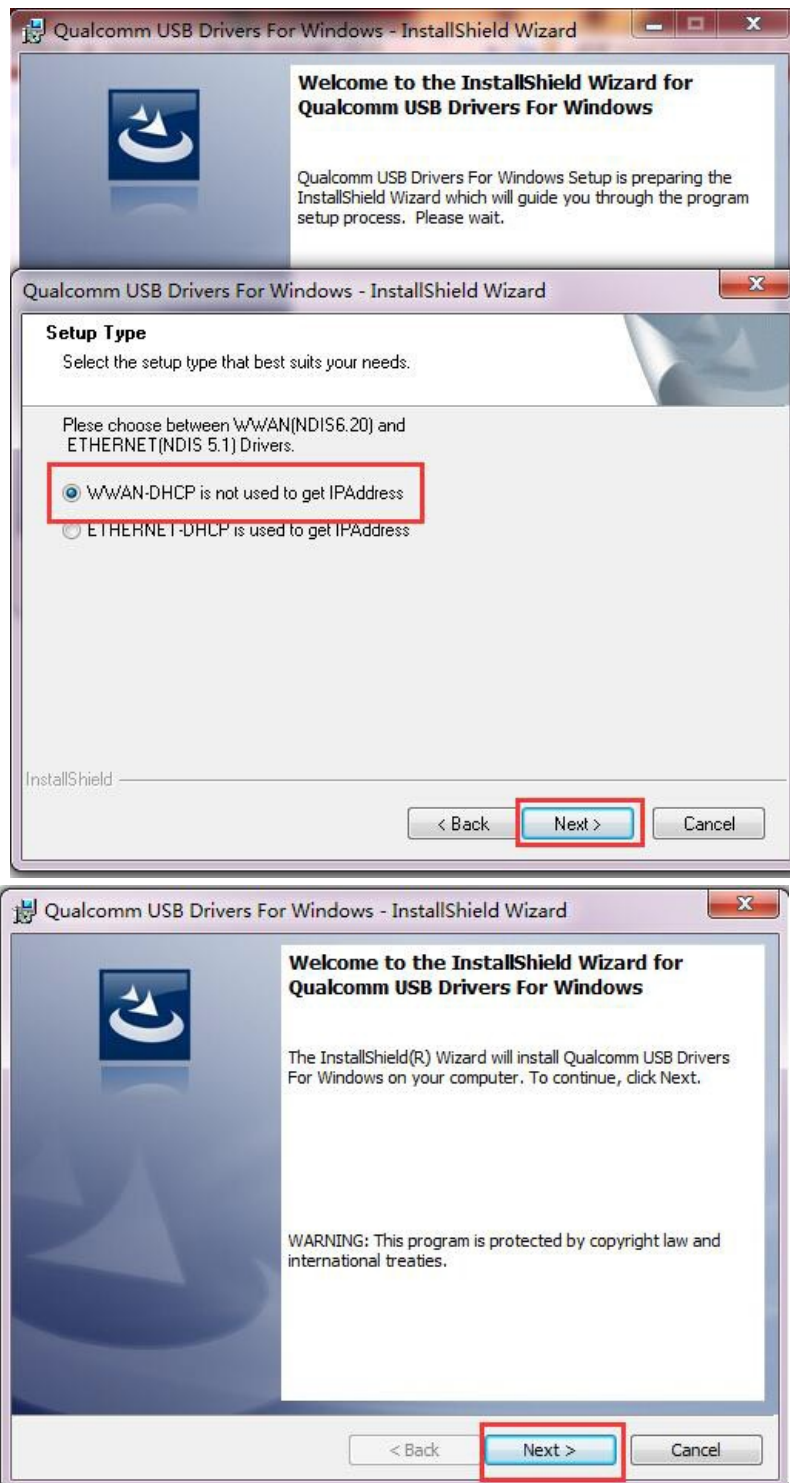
Qualcomm USB Drivers For Windows - InstallShield Wizard

Welcome to the InstallShield Wizard for Qualcomm USB Drivers For Windows

Qualcomm USB Drivers For Windows Setup is preparing the InstallShield Wizard which will guide you through the program setup process. Please wait.

Qualcomm USB Drivers For Windows - InstallShield Wizard

Setup Type

Select the setup type that best suits your needs.

Plese choose between WWAN(NDIS6.20) and ETHERNET(NDIS 5.1) Drivers.

WWAN-DHCP is not used to get IPAddress

ETHERNET-DHCP is used to get IPAddress

InstallShield

< Back

Next >

Cancel

Qualcomm USB Drivers For Windows - InstallShield Wizard

Welcome to the InstallShield Wizard for Qualcomm USB Drivers For Windows

The InstallShield(R) Wizard will install Qualcomm USB Drivers For Windows on your computer. To continue, click Next.

WARNING: This program is protected by copyright law and international treaties.

< Back

Next >

Cancel